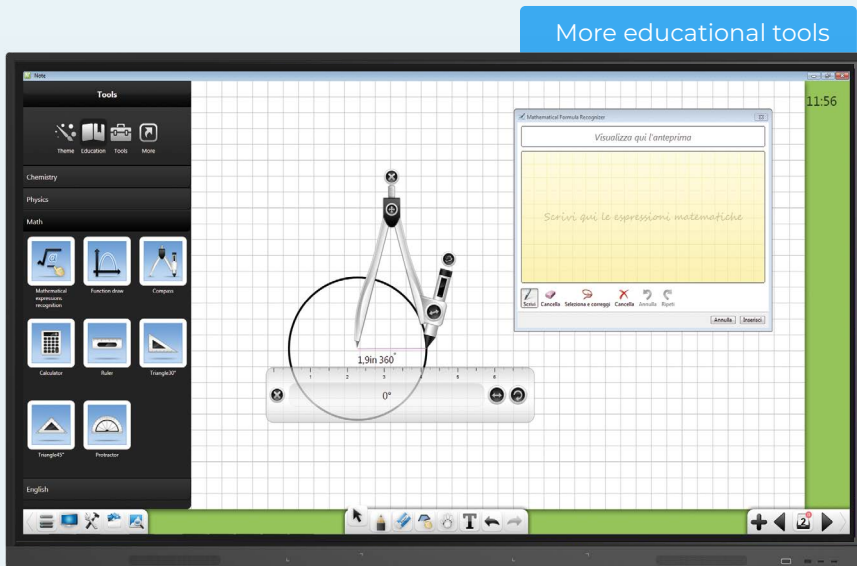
More educational tools

Note

Tools

Theme Education Tools More

Chemistry

Physics

Math

Mathematical expression recognition

Function draw

Compass

Calculator

Ruler

Triangle30°

Triangle45°

Protractor

English

11:56

Mathematical Formula Recognizer

Visualizza qui l'anteprima

Scrivi qui le espressioni matematiche

Scrivi Cancella Seleziona e correggi Cancella Annulla Ripeti

Annulla Inserisci

1,9in 360°

0°

2